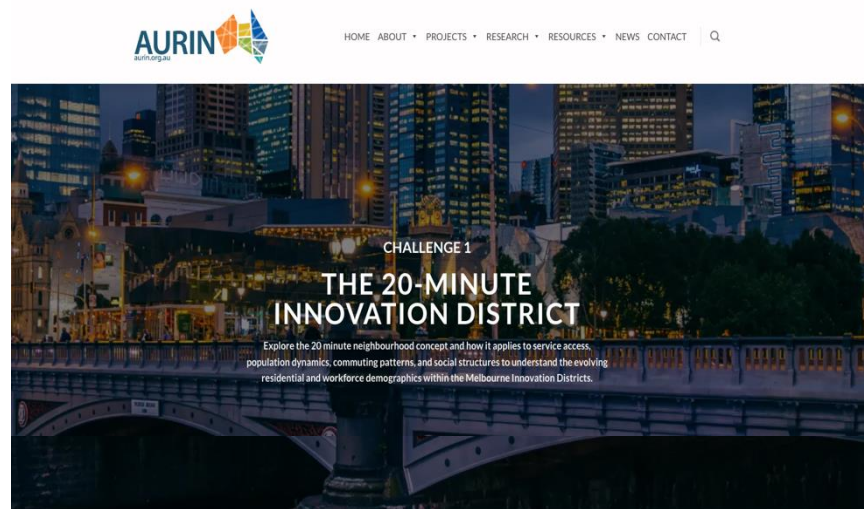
AURIN
aurin.org.au

HOME ABOUT PROJECTS RESEARCH RESOURCES NEWS CONTACT

CHALLENGE 1

THE 20-MINUTE INNOVATION DISTRICT

Explore the 20 minute neighbourhood concept and how it applies to service access, population dynamics, commuting patterns, and social structures to understand the evolving residential and workforce demographics within the Melbourne Innovation Districts.